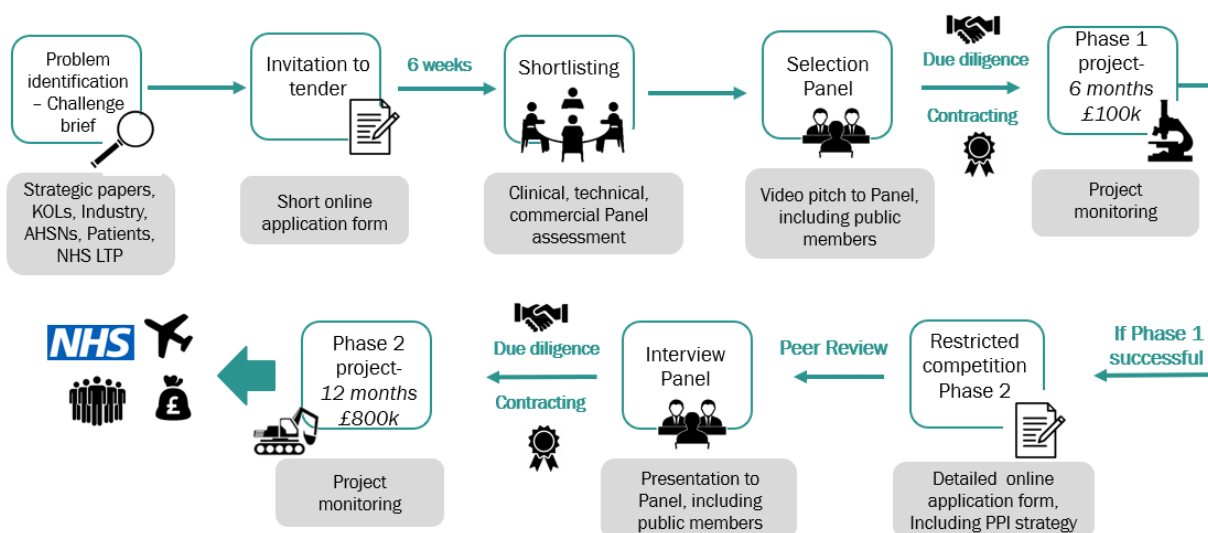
Problem identification – Challenge brief

Strategic papers, KOLs, Industry, AHSNs, Patients, NHS LTP

Invitation to tender

Short online application form

6 weeks

Shortlisting

Clinical, technical, commercial Panel assessment

Selection Panel

Video pitch to Panel, including public members

Due diligence

Contracting

Phase 1 project- 6 months £100k

Project monitoring

If Phase 1 successful

Restricted competition Phase 2

Detailed online application form, Including PPI strategy

Peer Review

Interview Panel

Presentation to Panel, including public members

Due diligence

Contracting

Phase 2 project- 12 months £800k

Project monitoring

NHS

£